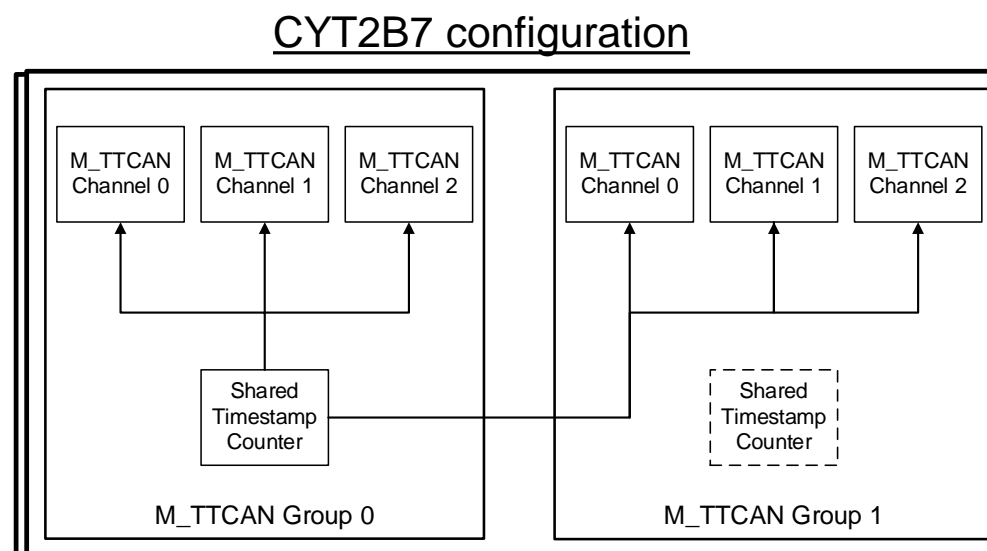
CYT2B7 configuration

M_TTCAN Channel 0

M_TTCAN Channel 1

M_TTCAN Channel 2

Shared Timestamp Counter

M_TTCAN Group 0

M_TTCAN Channel 0

M_TTCAN Channel 1

M_TTCAN Channel 2

Shared Timestamp Counter

M_TTCAN Group 1